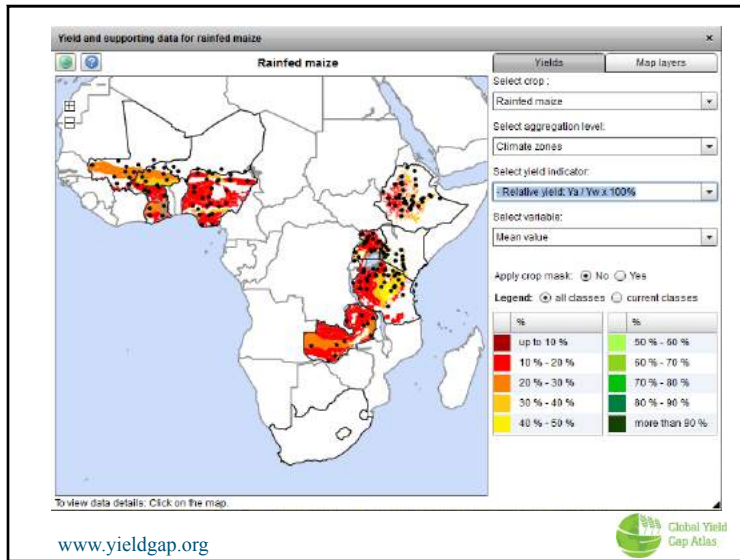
Yield and supporting data for rainfed maize ×

Rainfed maize

Yields | Map layers

Select crop :
Rainfed maize

Select aggregation level:
Climate zones

Select yield indicator:
- Relative yield: Ya / Yw x 100%

Select variable:
Mean value

Apply crop mask: No Yes

Legend: all classes current classes

| % | % |
|---|---|
| up to 10 % | 50 % - 60 % |
| 10 % - 20 % | 60 % - 70 % |
| 20 % - 30 % | 70 % - 80 % |
| 30 % - 40 % | 80 % - 90 % |
| 40 % - 50 % | more than 90 % |

To view data details: Click on the map.

www.yieldgap.org

Global Yield Gap Atlas